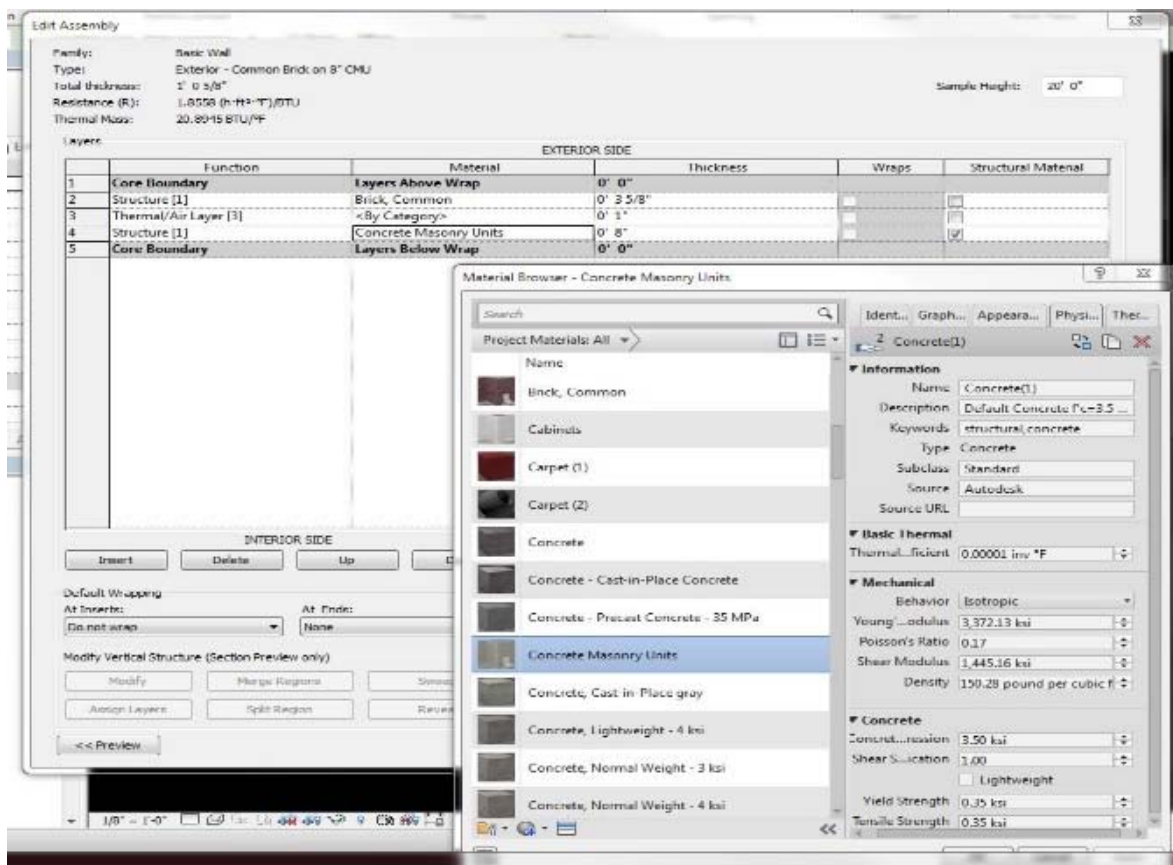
Edit Assembly

Family: Basic Wall
Type: Exterior - Common Brick on 8" CMU
Total thickness: 1' 0 5/8"
Resistance (R): 1.8558 (h·ft²·°F)/BTU
Thermal Mass: 20.8045 BTU/°F

Sample Height: 20' 0"

Layers

EXTERIOR SIDE

| | Function | Material | Thickness | Wraps | Structural Material |
|---|---|---|---|---|---|
| 1 | Core Boundary | Layers Above Wrap | 0' 0" | | |
| 2 | Structure [1] | Brick, Common | 0' 3 5/8" | | |
| 3 | Thermal/Air Layer [3] | <By Category> | 0' 1" | | |
| 4 | Structure [1] | Concrete Masonry Units | 0' 8" | | ☑ |
| 5 | Core Boundary | Layers Below Wrap | 0' 0" | | |

INTERIOR SIDE

Insert Delete Up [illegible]

Default Wrapping
At Inserts: Do not wrap
At Ends: None

Modify Vertical Structure (Section Preview only)
Modify Merge Regions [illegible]
Assign Layers Split Region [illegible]

<< Preview

1/8" = 1'-0"

Material Browser - Concrete Masonry Units

Search

Project Materials: All

Name
Brick, Common
Cabinets
Carpet (1)
Carpet (2)
Concrete
Concrete - Cast-in-Place Concrete
Concrete - Precast Concrete - 35 MPa
Concrete Masonry Units
Concrete, Cast-in-Place gray
Concrete, Lightweight - 4 ksi
Concrete, Normal Weight - 3 ksi
Concrete, Normal Weight - 4 ksi

Ident... Graph... Appeara... Physi... Ther...

2 Concrete(1)

Information
Name Concrete(1)
Description Default Concrete f'c=3.5 ...
Keywords structural,concrete
Type Concrete
Subclass Standard
Source Autodesk
Source URL

Basic Thermal
Thermal...ficient 0.00001 inv °F

Mechanical
Behavior Isotropic
Young'...odulus 3,372.13 ksi
Poisson's Ratio 0.17
Shear Modulus 1,445.16 ksi
Density 150.28 pound per cubic f

Concrete
Concret...ression 3.50 ksi
Shear S...ication 1.00
Lightweight
Yield Strength 0.35 ksi
Tensile Strength 0.35 ksi